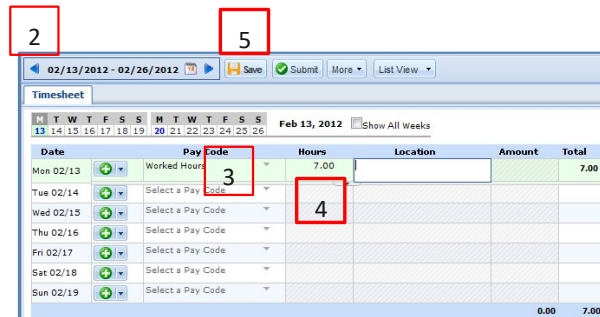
2

5

02/13/2012 - 02/26/2012 Save Submit More List View

Timesheet

| M | T | W | T | F | S | S | M | T | W | T | F | S | S |
|---|---|---|---|---|---|---|---|---|---|---|---|---|---|
| 13 | 14 | 15 | 16 | 17 | 18 | 19 | 20 | 21 | 22 | 23 | 24 | 25 | 26 |

Feb 13, 2012 Show All Weeks

| Date | | Pay Code | Hours | Location | Amount | Total |
|---|---|---|---|---|---|---|
| Mon 02/13 | | Worked Hours | 7.00 | | | 7.00 |
| Tue 02/14 | | Select a Pay Code | | | | |
| Wed 02/15 | | Select a Pay Code | | | | |
| Thu 02/16 | | Select a Pay Code | | | | |
| Fri 02/17 | | Select a Pay Code | | | | |
| Sat 02/18 | | Select a Pay Code | | | | |
| Sun 02/19 | | Select a Pay Code | | | | |
| | | | | | 0.00 | 7.00 |

3

4